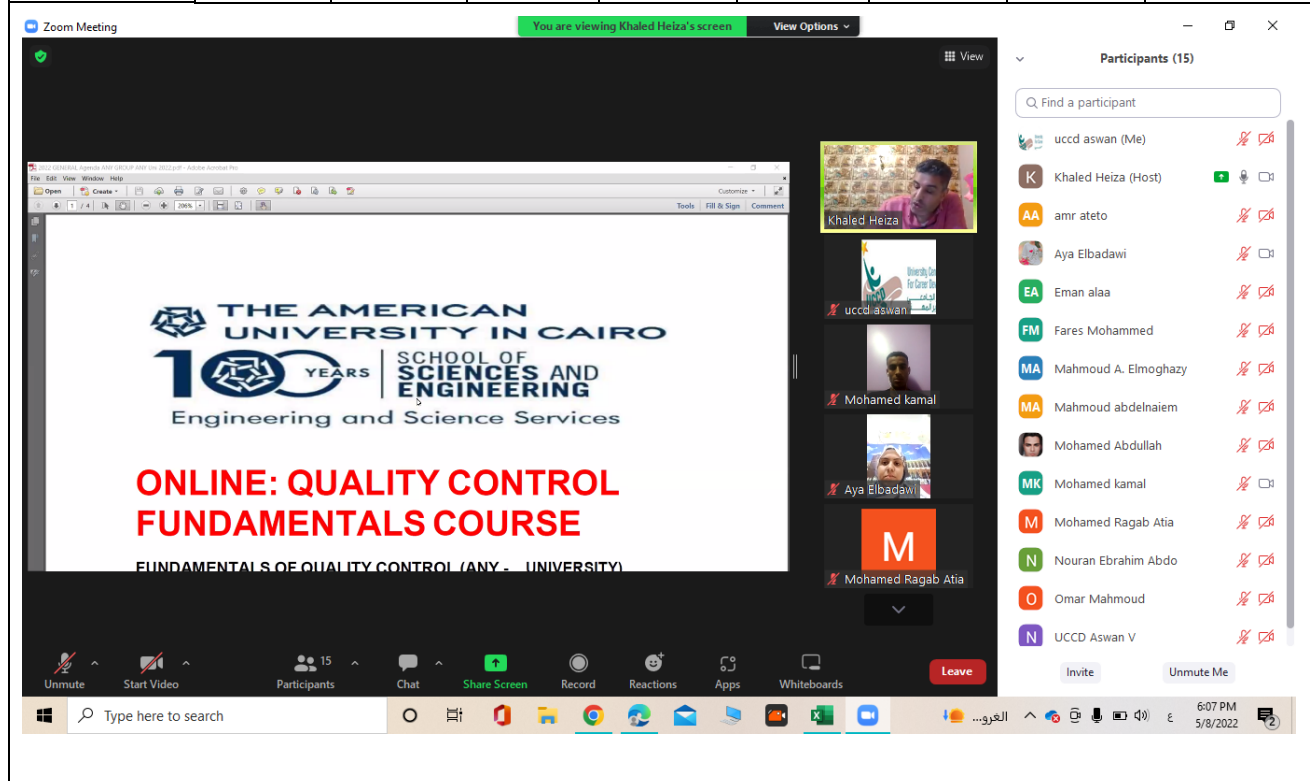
Zoom Meeting
You are viewing Khaled Heiza's screen
View Options
View

2022 GENERAL Agenda ANY GROUP ANY Uni 2022.pdf - Adobe Acrobat Pro
File Edit View Window Help
Open Create Customize
1 / 4 206%
Tools Fill & Sign Comment

THE AMERICAN UNIVERSITY IN CAIRO
100 YEARS | SCHOOL OF SCIENCES AND ENGINEERING
Engineering and Science Services

ONLINE: QUALITY CONTROL FUNDAMENTALS COURSE

FUNDAMENTALS OF QUALITY CONTROL (ANY - UNIVERSITY)

Khaled Heiza
uccd aswan
Mohamed kamal
Aya Elbadawi
M
Mohamed Ragab Atia

Participants (15)
Find a participant
uccd aswan (Me)
Khaled Heiza (Host)
amr ateto
Aya Elbadawi
Eman alaa
Fares Mohammed
Mahmoud A. Elmoghazy
Mahmoud abdelnaiem
Mohamed Abdullah
Mohamed kamal
Mohamed Ragab Atia
Nouran Ebrahim Abdo
Omar Mahmoud
UCCD Aswan V
Invite
Unmute Me

Unmute
Start Video
15
Participants
Chat
Share Screen
Record
Reactions
Apps
Whiteboards
Leave

Type here to search
العرو...
ع
6:07 PM
5/8/2022
2